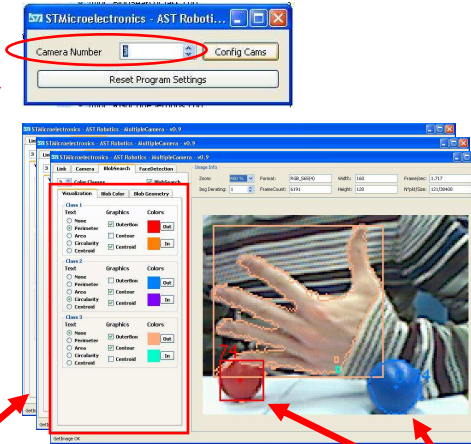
STMicroelectronics - AST Robotic

Camera Number 3

Config Cams

Reset Program Settings

STMicroelectronics - AST Robotics - MultipleCamera - v0.9

STMicroelectronics - AST Robotics - MultipleCamera - v0.9

STMicroelectronics - AST Robotics - MultipleCamera - v0.9

Link Camera BlobSearch FaceDetection

Color Classes

BlobSearch

Visualization Blob Color Blob Geometry

Class 1
Text
None
Perimeter
Area
Circularity
Centroid
Graphics
Outerbox
Contour
Centroid
Colors
Out
In

Class 2
Text
None
Perimeter
Area
Circularity
Centroid
Graphics
Outerbox
Contour
Centroid
Colors
Out
In

Class 3
Text
None
Perimeter
Area
Circularity
Centroid
Graphics
Outerbox
Contour
Centroid
Colors
Out
In

Image Info
Zoom: 400 %
Format: RGB_565(4)
Width: 160
Frame/sec: 1.717
Img Decimation: 1
FrameCount: 6191
Height: 120
N*bit/Size: 12x/38400

Settings OK